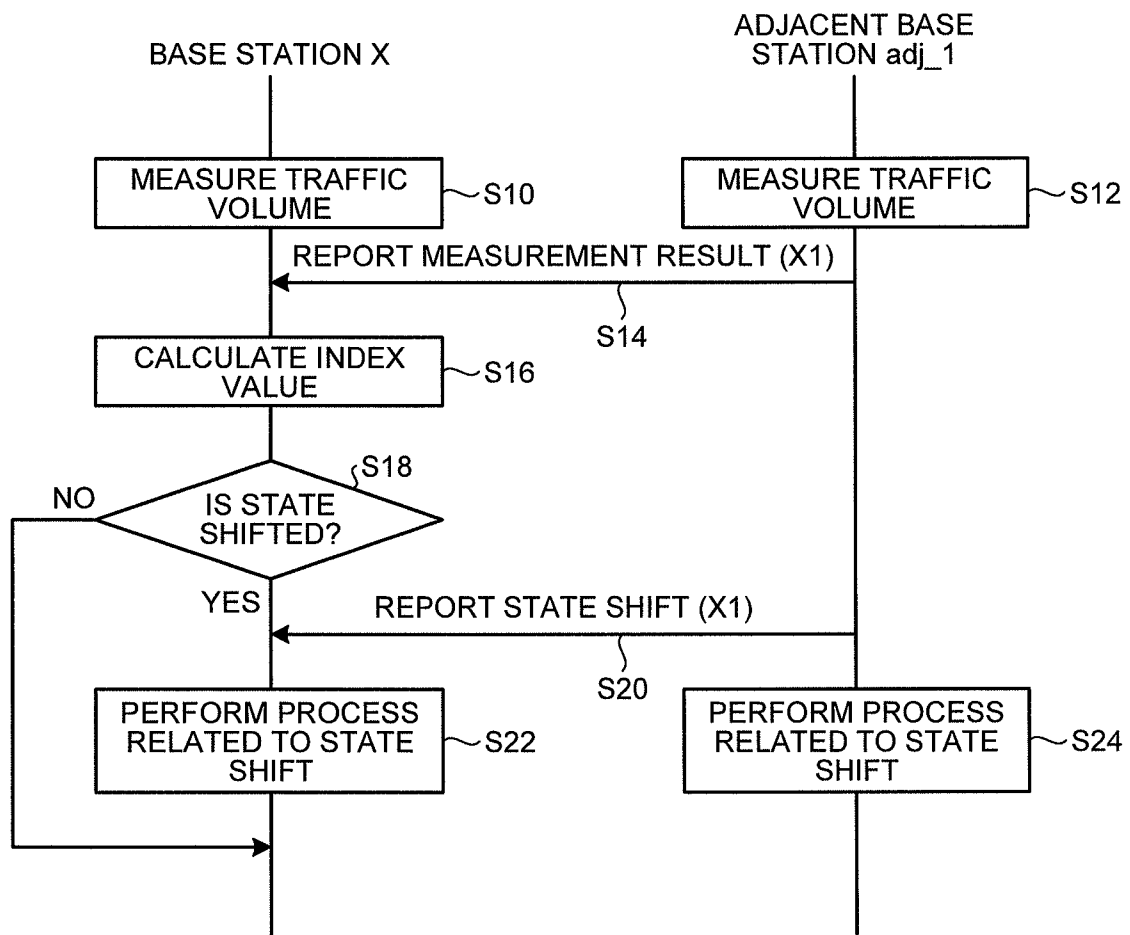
BASE STATION X

ADJACENT BASE STATION adj_1

MEASURE TRAFFIC VOLUME

S10

MEASURE TRAFFIC VOLUME

S12

REPORT MEASUREMENT RESULT (X1)

S14

CALCULATE INDEX VALUE

S16

S18

IS STATE SHIFTED?

NO

YES

REPORT STATE SHIFT (X1)

S20

PERFORM PROCESS RELATED TO STATE SHIFT

S22

PERFORM PROCESS RELATED TO STATE SHIFT

S24